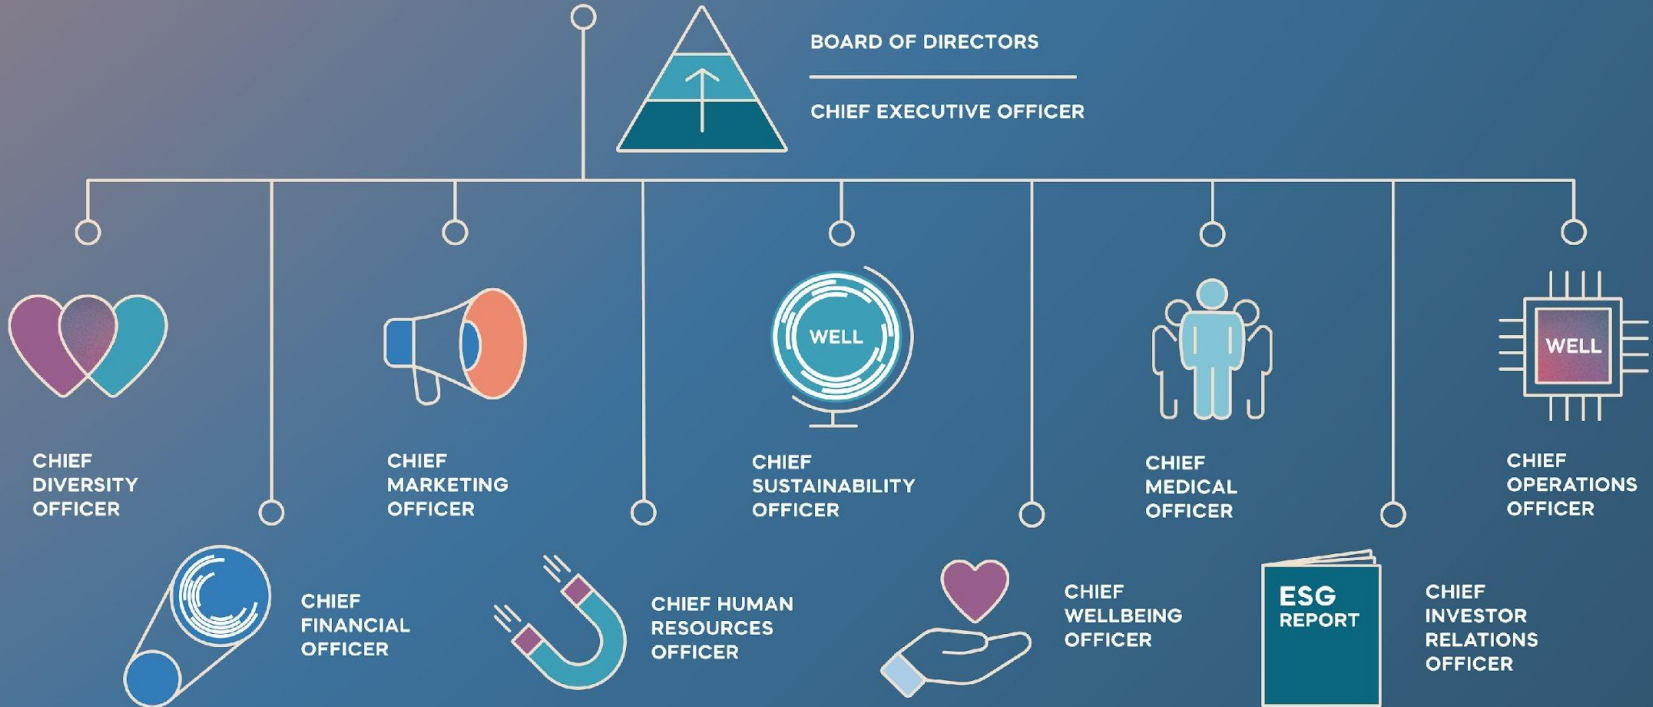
BOARD OF DIRECTORS

CHIEF EXECUTIVE OFFICER

CHIEF DIVERSITY OFFICER

CHIEF MARKETING OFFICER

WELL

CHIEF SUSTAINABILITY OFFICER

CHIEF MEDICAL OFFICER

WELL

CHIEF OPERATIONS OFFICER

CHIEF FINANCIAL OFFICER

CHIEF HUMAN RESOURCES OFFICER

CHIEF WELLBEING OFFICER

ESG REPORT

CHIEF INVESTOR RELATIONS OFFICER